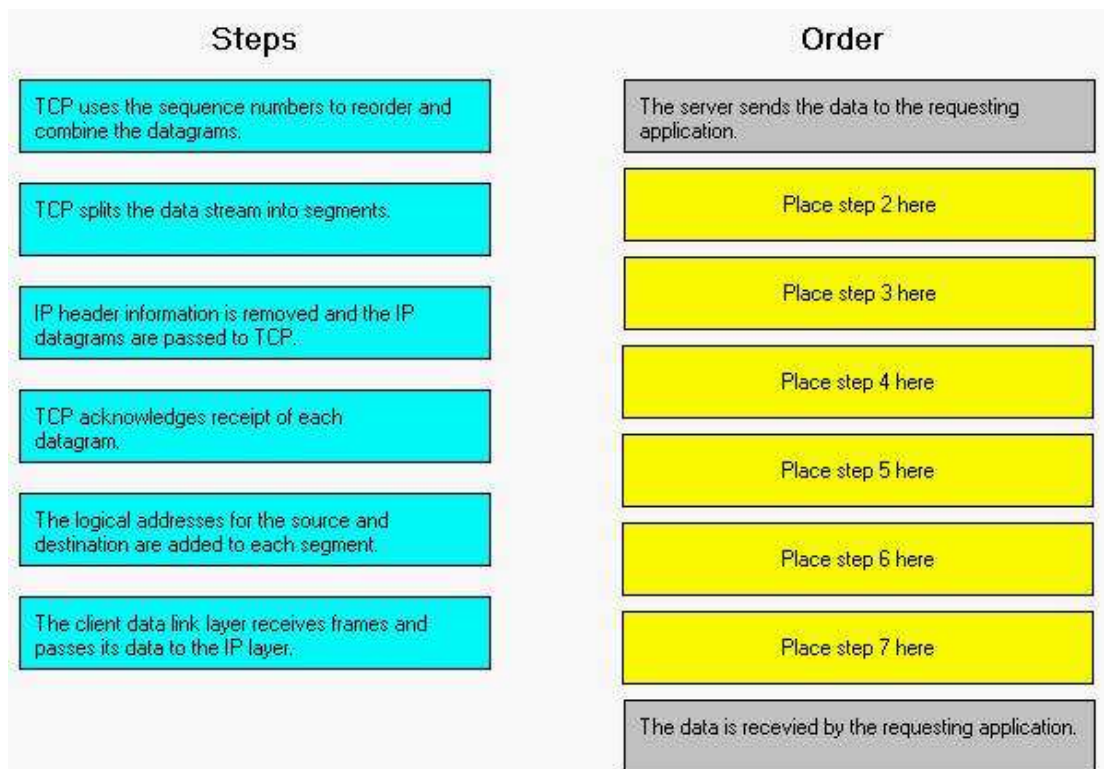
Steps

TCP uses the sequence numbers to reorder and combine the datagrams.

TCP splits the data stream into segments.

IP header information is removed and the IP datagrams are passed to TCP.

TCP acknowledges receipt of each datagram.

The logical addresses for the source and destination are added to each segment.

The client data link layer receives frames and passes its data to the IP layer.

Order

The server sends the data to the requesting application.

Place step 2 here

Place step 3 here

Place step 4 here

Place step 5 here

Place step 6 here

Place step 7 here

The data is recevied by the requesting application.